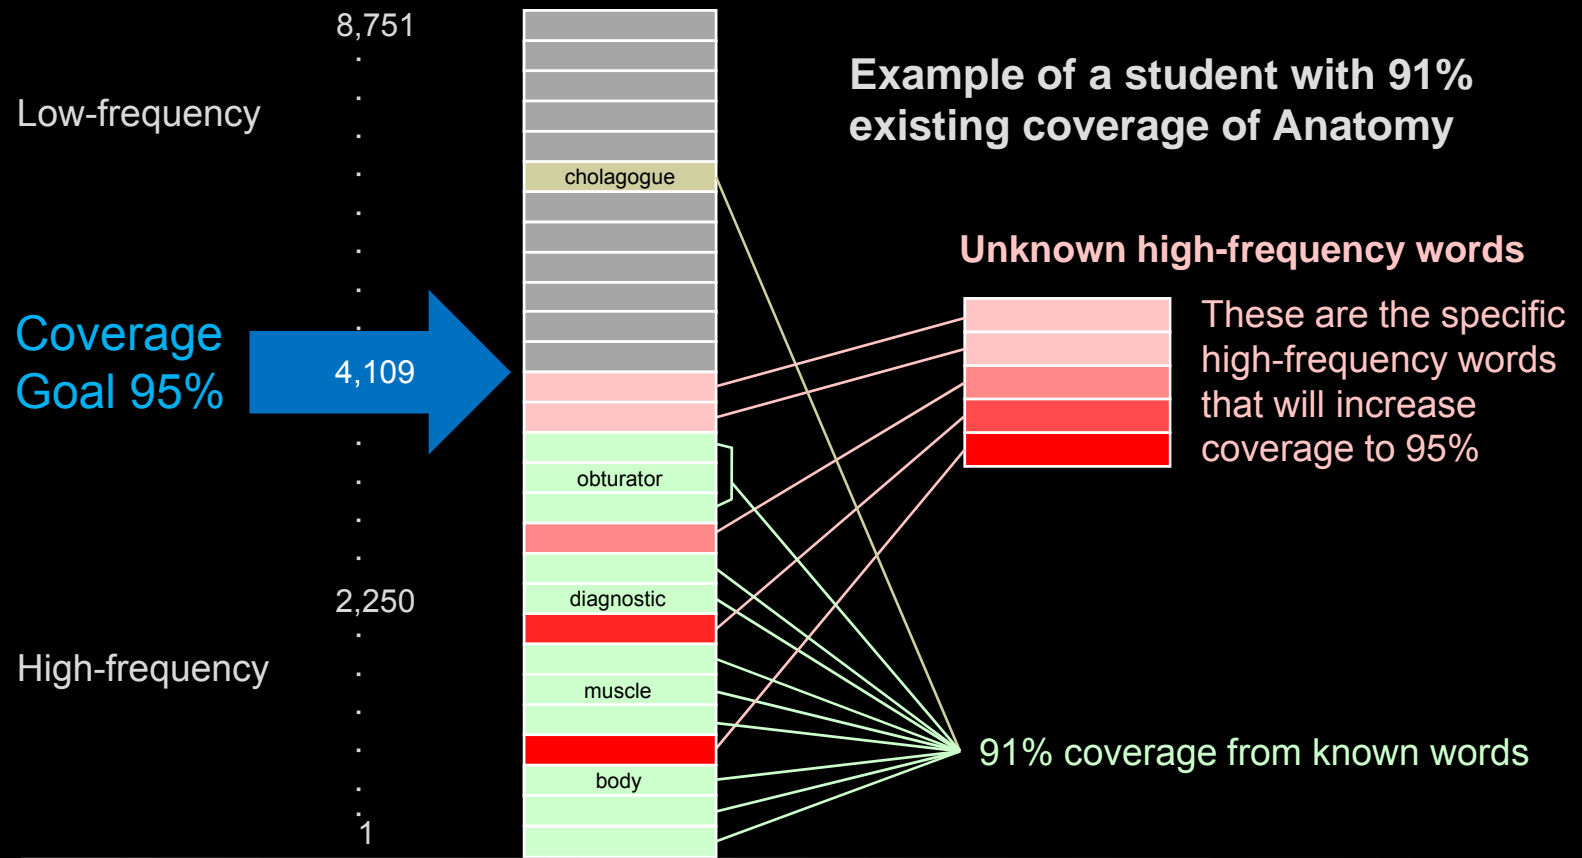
8,751

Low-frequency

Coverage Goal 95%

4,109

2,250

High-frequency

1

cholagogue

obturator

diagnostic

muscle

body

Example of a student with 91% existing coverage of Anatomy

Unknown high-frequency words

These are the specific high-frequency words that will increase coverage to 95%

91% coverage from known words